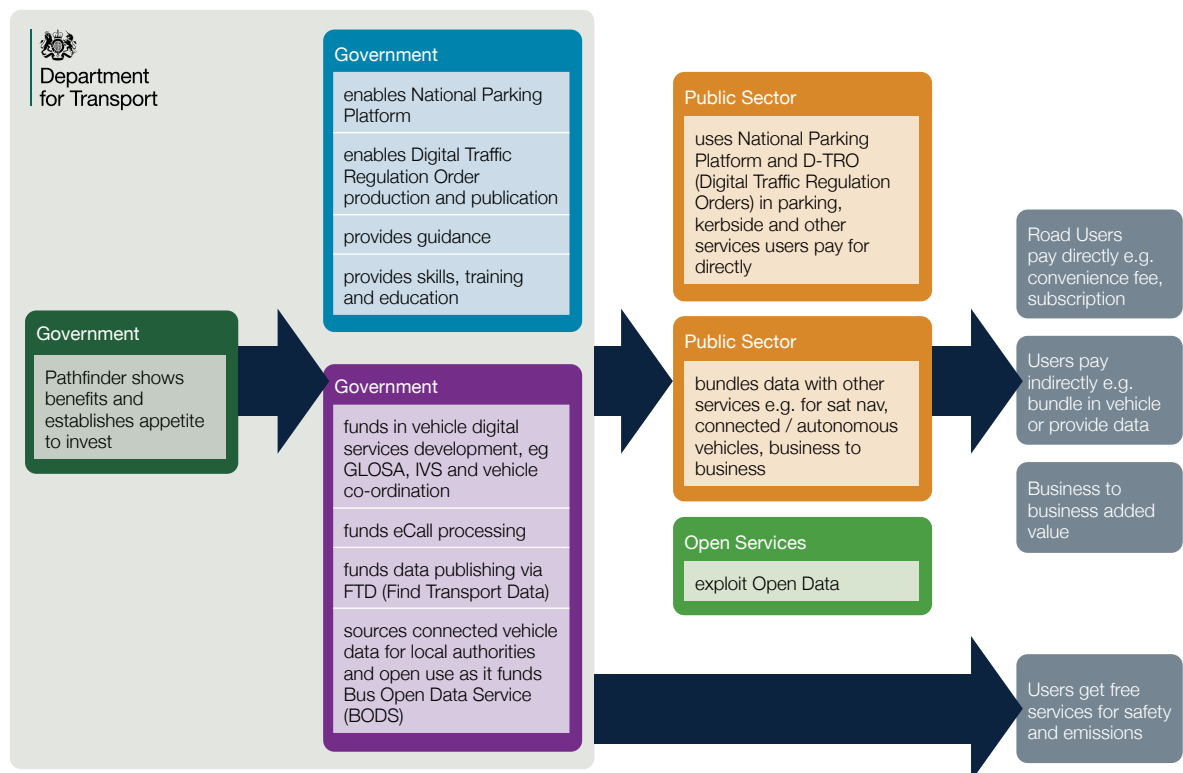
Department for Transport

Government

enables National Parking Platform

enables Digital Traffic Regulation Order production and publication

provides guidance

provides skills, training and education

Government

Pathfinder shows benefits and establishes appetite to invest

Government

funds in vehicle digital services development, eg GLOSA, IVS and vehicle co-ordination

funds eCall processing

funds data publishing via FTD (Find Transport Data)

sources connected vehicle data for local authorities and open use as it funds Bus Open Data Service (BODS)

Public Sector

uses National Parking Platform and D-TRO (Digital Traffic Regulation Orders) in parking, kerbside and other services users pay for directly

Public Sector

bundles data with other services e.g. for sat nav, connected / autonomous vehicles, business to business

Open Services

exploit Open Data

Road Users pay directly e.g. convenience fee, subscription

Users pay indirectly e.g. bundle in vehicle or provide data

Business to business added value

Users get free services for safety and emissions